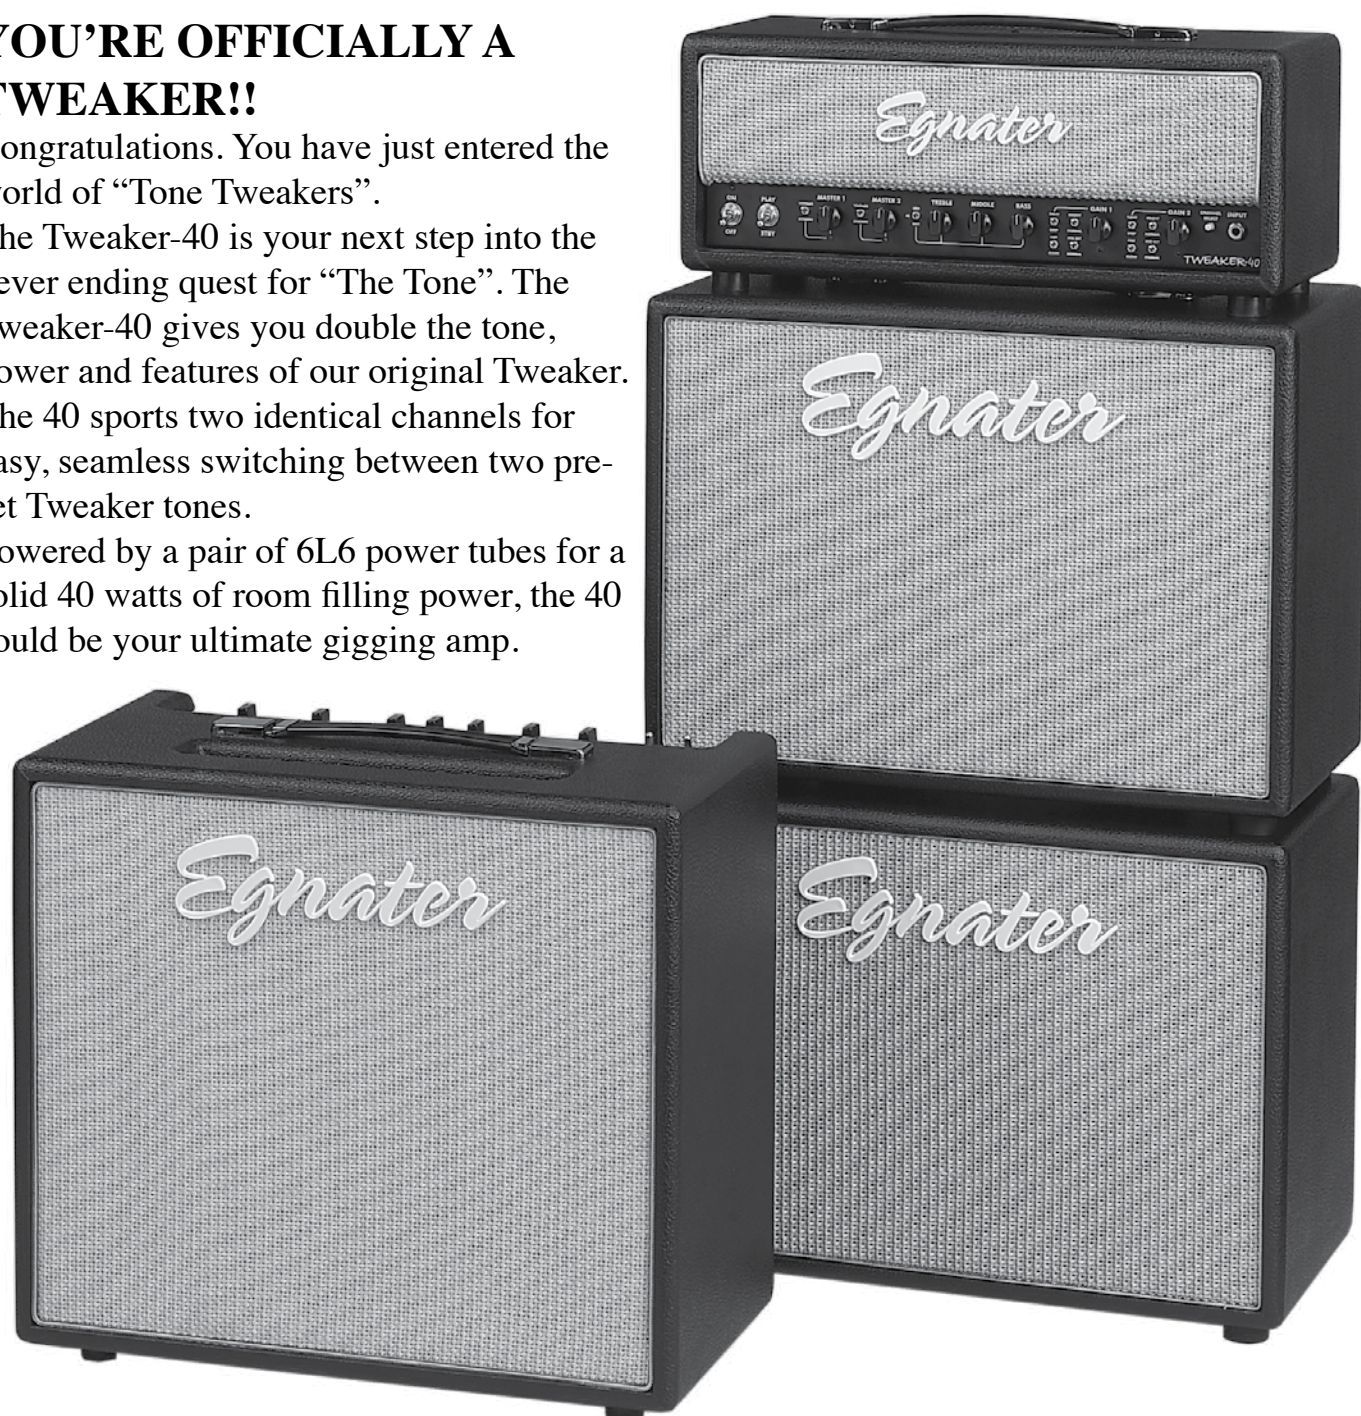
YOU'RE OFFICIALLY A TWEAKER!!

ongratulations. You have just entered the orld of "Tone Tweakers".

he Tweaker-40 is your next step into the ever ending quest for "The Tone". The weaker-40 gives you double the tone, ower and features of our original Tweaker. he 40 sports two identical channels for asy, seamless switching between two preet Tweaker tones.

owered by a pair of 6L6 power tubes for a olid 40 watts of room filling power, the 40 ould be your ultimate gigging amp.

Egnater

ON OFF PLAY STBY MASTER 1 MASTER 2 TREBLE MIDDLE BASS GAIN 1 GAIN 2 INPUT

TWEAKER-40

Egnater

Egnater

Egnater